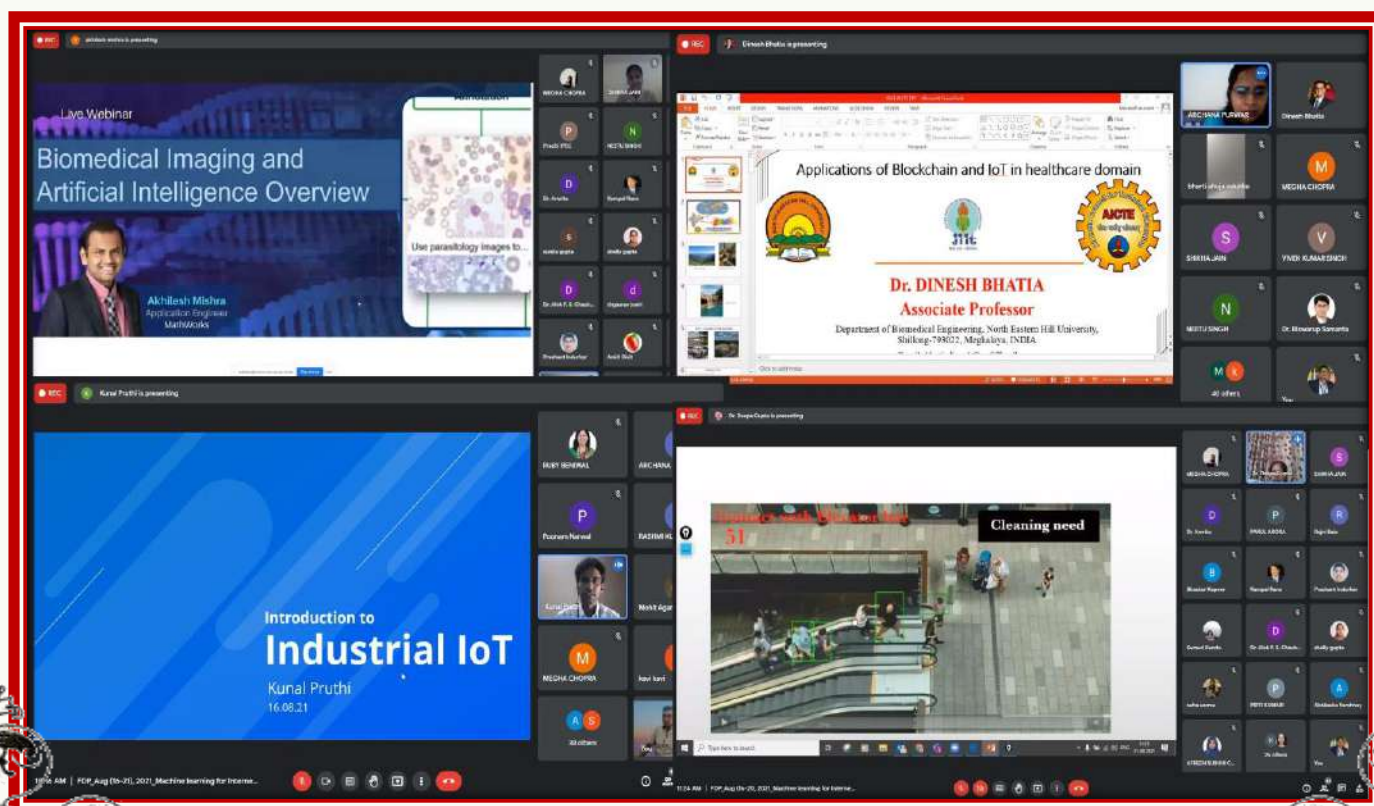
REC Akhilesh Mishra is presenting

Live Webinar

Biomedical Imaging and Artificial Intelligence Overview

Use parasitology images to...

Akhilesh Mishra
Application Engineer
MathWorks

MEGHA CHOPRA
Preeti PSG
NEETU SINGH
Dr. Anshu
Ramjeet Rana
sunita gupta
shelly gupta
Dr. Alok P. S. Chauh...
dayanand joshi
Prashant Indurkar
Ankit Shah

REC Dinesh Bhatia is presenting

Applications of Blockchain and IoT in healthcare domain

AICTE

Dr. DINESH BHATIA
Associate Professor
Department of Biomedical Engineering, North Eastern Hill University, Shillong-793022, Meghalaya, INDIA.

ARCHANA PURWAR
Dinesh Bhatia
MEGHA CHOPRA
SHIKHA JAIN
VIVEK KUMAR SINGH
NEETU SINGH
Dr. Biswarup Samanta
40 others
You

REC Kunal Pruthi is presenting

Introduction to
Industrial IoT
Kunal Pruthi
16.08.21

RUBY BENIWAL
ARCHANA
Poonam Narwal
RASHMI
Kunal Pruthi
Mohit Agar
MEGHA CHOPRA
kavi kavi
A S
All others

11:16 AM | FDP_Aug (16-21), 2021_Machine learning for Interne...

REC Dr. Deepa Gupta is presenting

51
Cleaning need

MEGHA CHOPRA
SHIKHA JAIN
Dr. Kavita
PARUL ARORA
Rajni Bala
Bhaskar Nagwar
Ramjeet Rana
Prashant Indurkar
Dr. Alok P. S. Chauh...
shelly gupta
neha saxena
PRITI KUMARI
Shikhanka Pandey
STRESHA BHISE
You

Type here to search

11:24 AM | FDP_Aug (16-21), 2021_Machine learning for Interne...